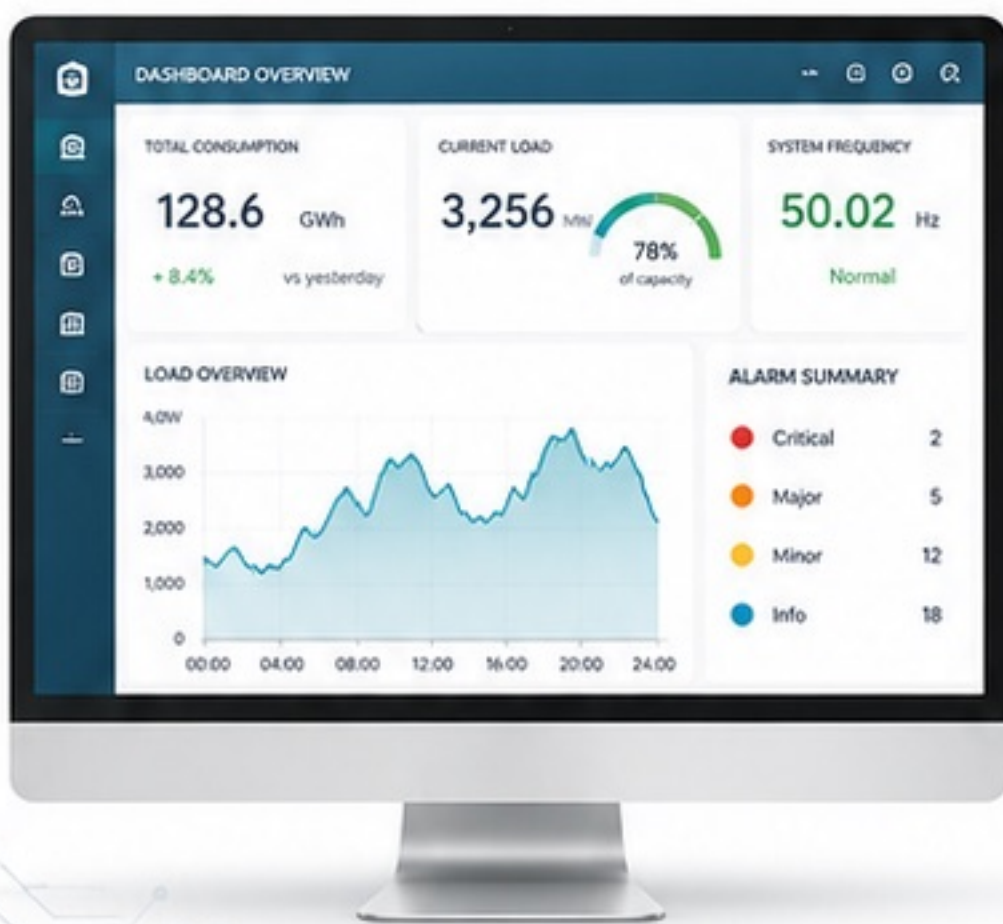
DASHBOARD OVERVIEW

TOTAL CONSUMPTION

128.6 GWh

+ 8.4% vs yesterday

CURRENT LOAD

3,256 MW

78%
of capacity

SYSTEM FREQUENCY

50.02 Hz

Normal

LOAD OVERVIEW

4,0W
3,000
2,000
1,000
0

00:00 04:00 08:00 12:00 16:00 20:00 24:00

ALARM SUMMARY

| | |
|---|---|
| Critical | 2 |
| Major | 5 |
| Minor | 12 |
| Info | 18 |